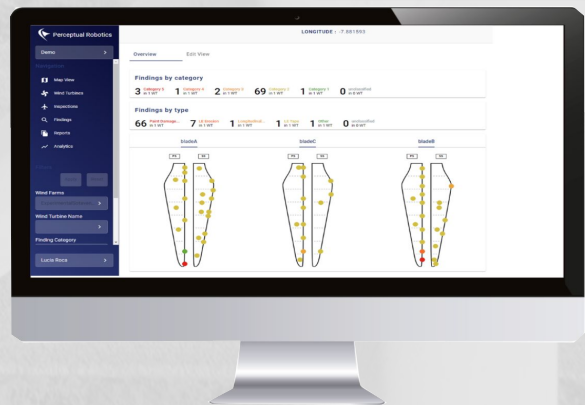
Perceptual Robotics

Demo

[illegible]

Map View

Wind Turbines

Inspections

Findings

Reports

Analytics

Wind Farms

Wind Turbine Name

Finding Category

Lucia Roca

LONGITUDE : -7.881563

Overview

Edit View

Findings by category

3 Category 5 in 1 WT

1 Category 4 in 1 WT

2 Category 3 in 1 WT

69 Category 2 in 1 WT

1 Category 1 in 1 WT

0 unclassified in 0 WT

Findings by type

66 Paint damage in 1 WT

7 LE Erosion in 1 WT

1 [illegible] in 1 WT

1 LE Tape in 1 WT

1 Other in 1 WT

0 unclassified in 0 WT

bladeA

bladeC

bladeB